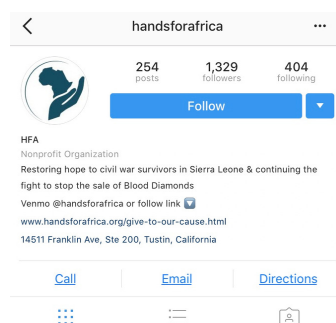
<

handsforafrica

...

254
posts

1,329
followers

404
following

Follow

HFA
Nonprofit Organization
Restoring hope to civil war survivors in Sierra Leone & continuing the fight to stop the sale of Blood Diamonds
Venmo @handsforafrica or follow link 🔽
www.handsforafrica.org/give-to-our-cause.html
14511 Franklin Ave, Ste 200, Tustin, California

Call

Email

Directions